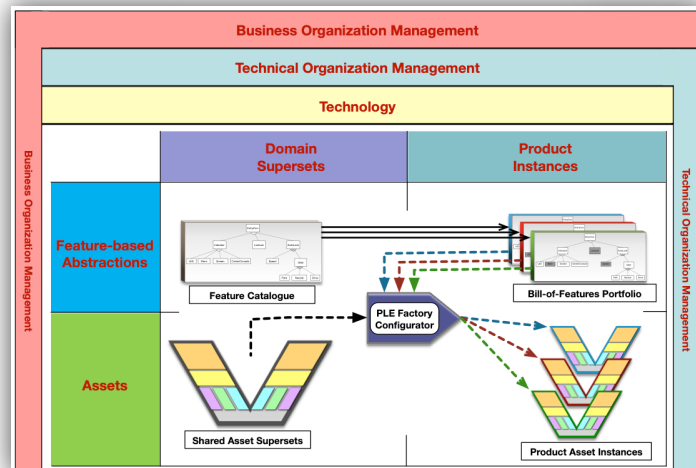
Business Organization Management

Technical Organization Management

Technology

Business Organization Management

Technical Organization Management

Domain Supersets

Product Instances

Feature-based Abstractions

Feature Catalogue

Bill-of-Features Portfolio

PLE Factory Configurator

Assets

Shared Asset Supersets

Product Asset Instances